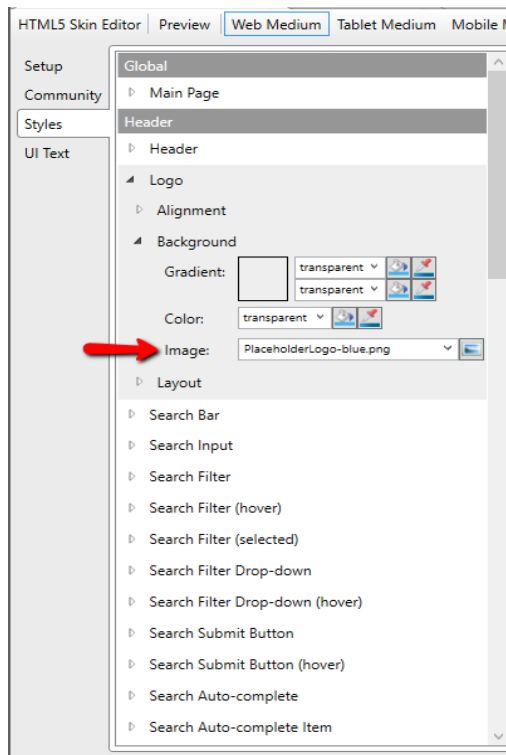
HTML5 Skin Editor | Preview | Web Medium | Tablet Medium | Mobile M

Setup
Community
Styles
UI Text

Global
Main Page
Header
Header
Logo
Alignment
Background
Gradient: transparent
transparent
Color: transparent
Image: PlaceholderLogo-blue.png
Layout
Search Bar
Search Input
Search Filter
Search Filter (hover)
Search Filter (selected)
Search Filter Drop-down
Search Filter Drop-down (hover)
Search Submit Button
Search Submit Button (hover)
Search Auto-complete
Search Auto-complete Item